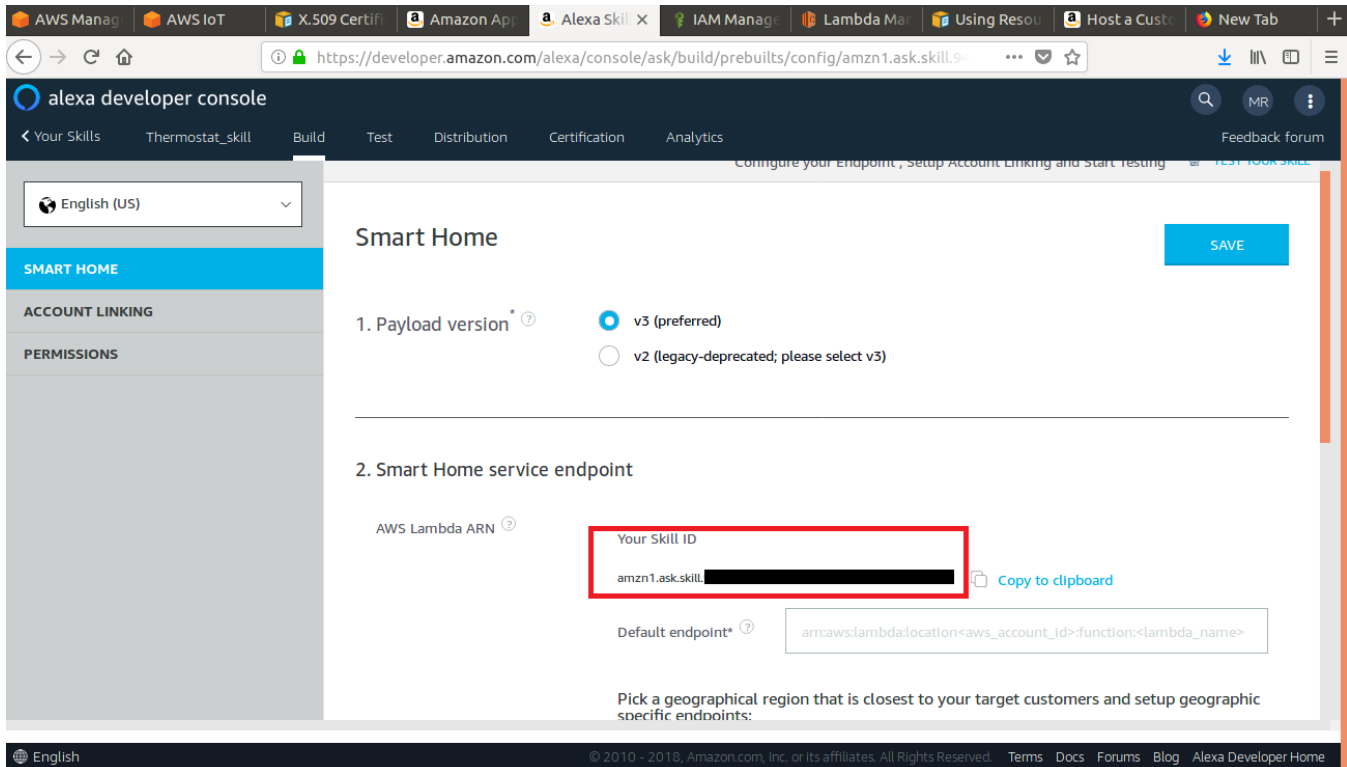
AWS Manag | AWS IoT | X.509 Certifi | Amazon App | Alexa Skil | IAM Manage | Lambda Ma | Using Resou | Host a Custo | New Tab

https://developer.amazon.com/alexa/console/ask/build/prebuilts/config/amzn1.ask.skill.9

alexa developer console

MR

< Your Skills   Thermostat_skill   Build   Test   Distribution   Certification   Analytics   Feedback forum

Configure your Endpoint , Setup Account Linking and Start Testing   TEST YOUR SKILL

English (US)

SMART HOME

ACCOUNT LINKING

PERMISSIONS

Smart Home

SAVE

1. Payload version*

v3 (preferred)

v2 (legacy-deprecated; please select v3)

2. Smart Home service endpoint

AWS Lambda ARN

Your Skill ID

amzn1.ask.skill.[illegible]

Copy to clipboard

Default endpoint*

arn:aws:lambda:location<aws_account_id>:function:<lambda_name>

Pick a geographical region that is closest to your target customers and setup geographic specific endpoints:

English

© 2010 - 2018, Amazon.com, Inc. or its affiliates. All Rights Reserved.   Terms   Docs   Forums   Blog   Alexa Developer Home